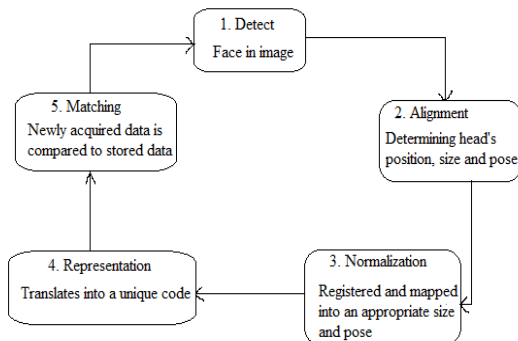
1. Detect
Face in image

2. Alignment
Determining head's position, size and pose

3. Normalization
Registered and mapped into an appropriate size and pose

4. Representation
Translates into a unique code

5. Matching
Newly acquired data is compared to stored data